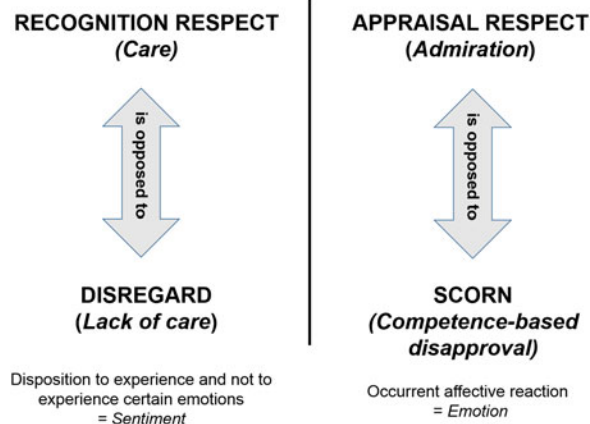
RECOGNITION RESPECT
(Care)

is opposed to

DISREGARD
(Lack of care)

Disposition to experience and not to experience certain emotions
= Sentiment

APPRAISAL RESPECT
(Admiration)

is opposed to

SCORN
(Competence-based disapproval)

Occurrent affective reaction
= Emotion